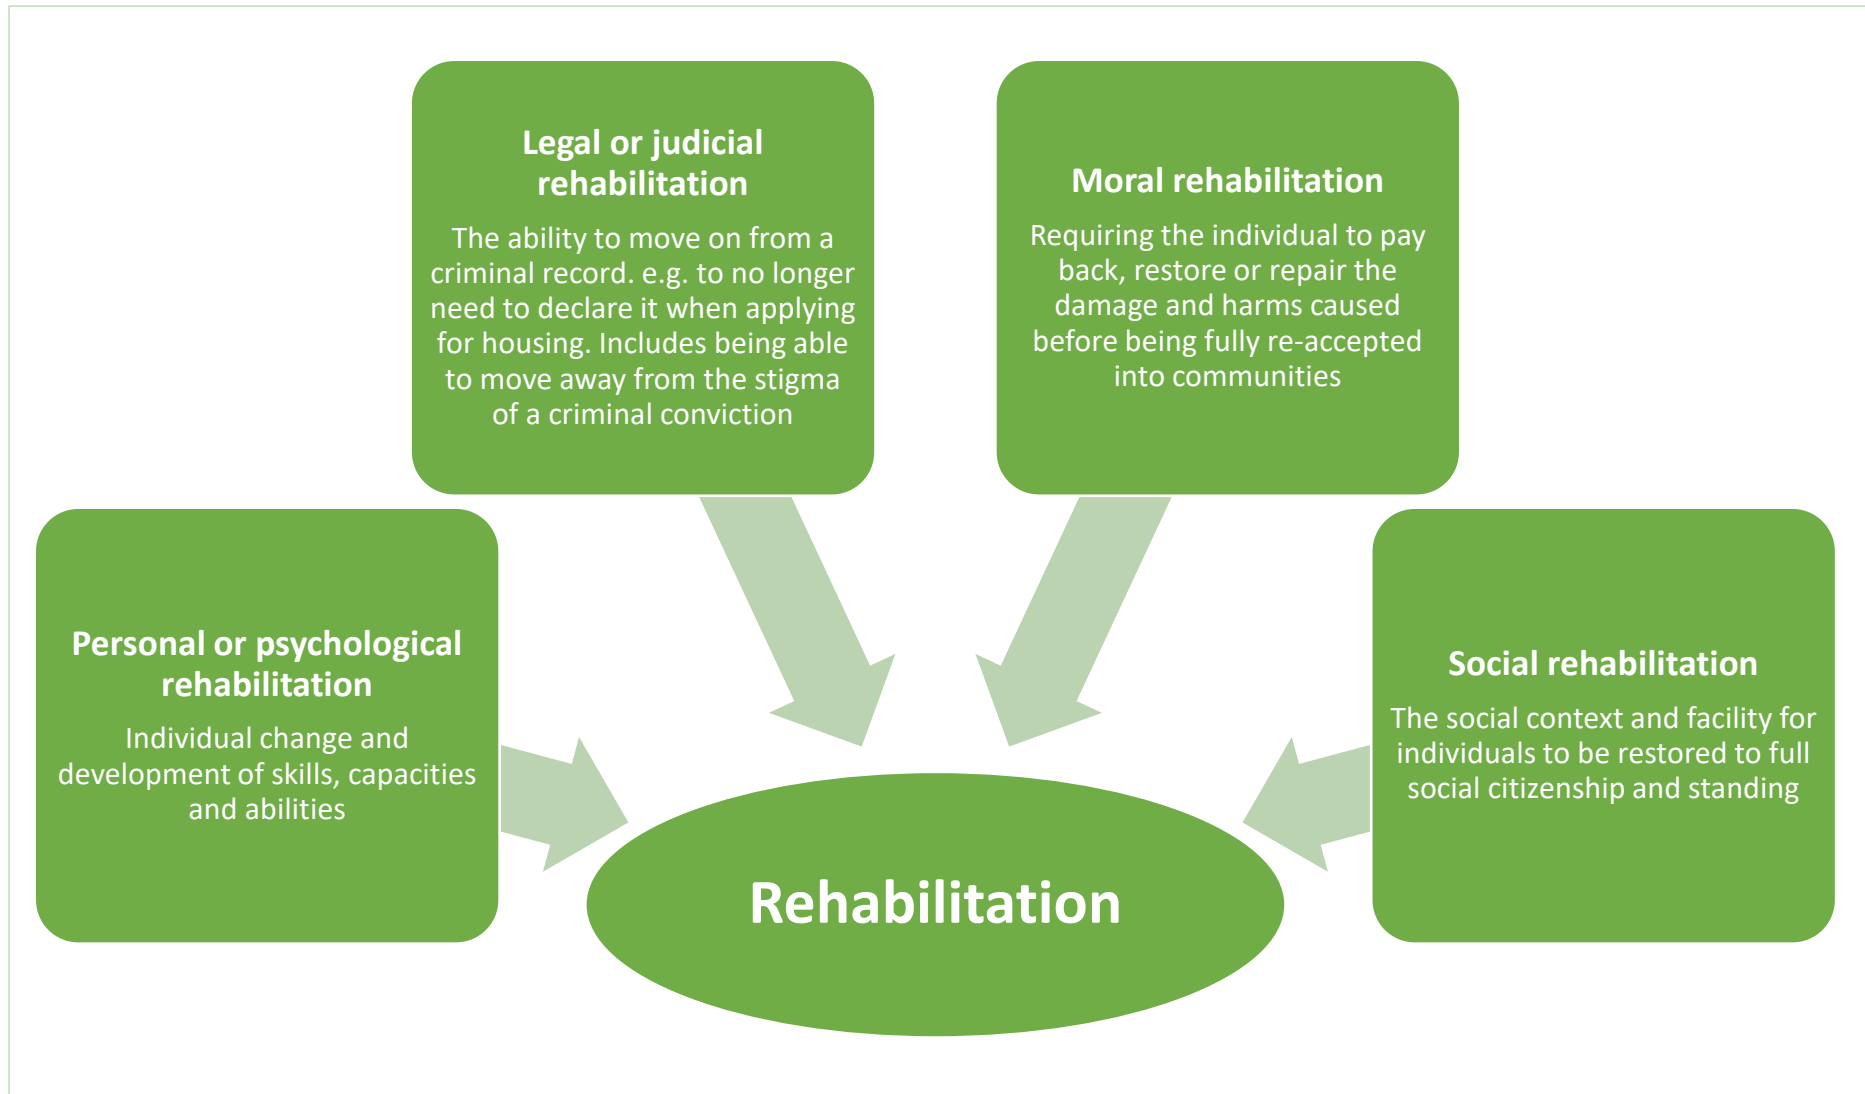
Legal or judicial rehabilitation

The ability to move on from a criminal record. e.g. to no longer need to declare it when applying for housing. Includes being able to move away from the stigma of a criminal conviction

Moral rehabilitation

Requiring the individual to pay back, restore or repair the damage and harms caused before being fully re-accepted into communities

Personal or psychological rehabilitation

Individual change and development of skills, capacities and abilities

Social rehabilitation

The social context and facility for individuals to be restored to full social citizenship and standing

Rehabilitation